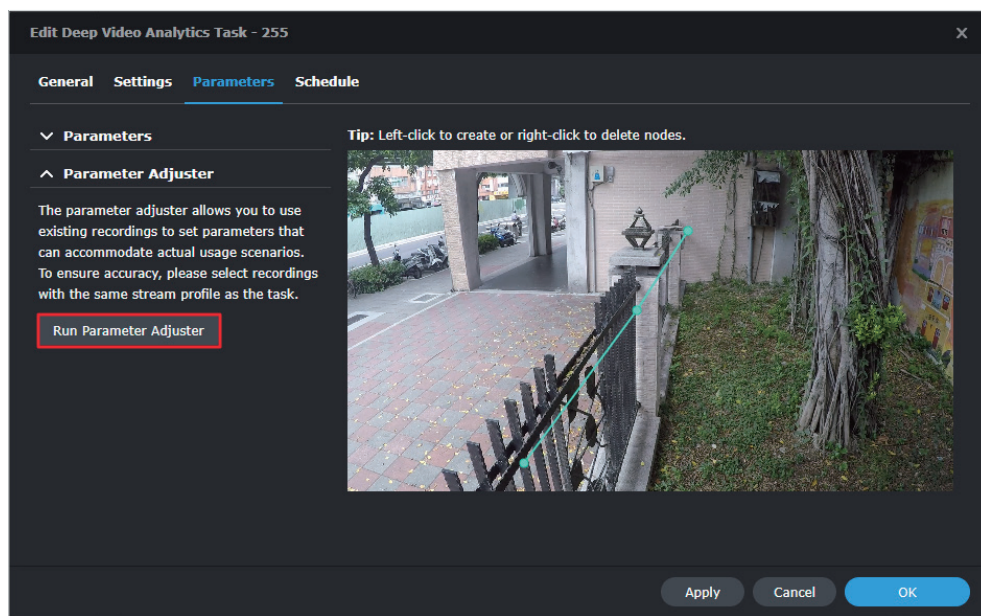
Edit Deep Video Analytics Task - 255

General Settings Parameters Schedule

Parameters

Parameter Adjuster

The parameter adjuster allows you to use existing recordings to set parameters that can accommodate actual usage scenarios. To ensure accuracy, please select recordings with the same stream profile as the task.

Run Parameter Adjuster

Tip: Left-click to create or right-click to delete nodes.

Apply Cancel OK